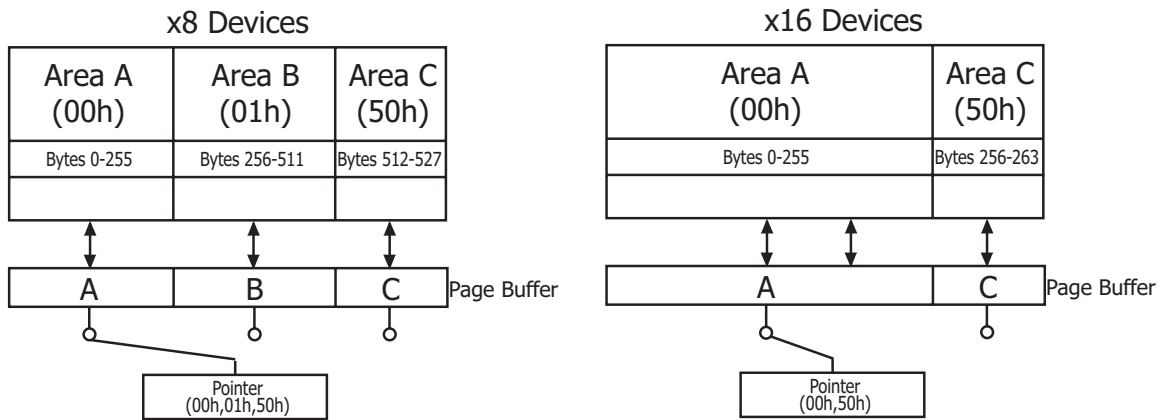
x8 Devices

Area A (00h)

Area B (01h)

Area C (50h)

Bytes 0-255

Bytes 256-511

Bytes 512-527

A

B

C

Page Buffer

Pointer (00h,01h,50h)

x16 Devices

Area A (00h)

Area C (50h)

Bytes 0-255

Bytes 256-263

A

C

Page Buffer

Pointer (00h,50h)